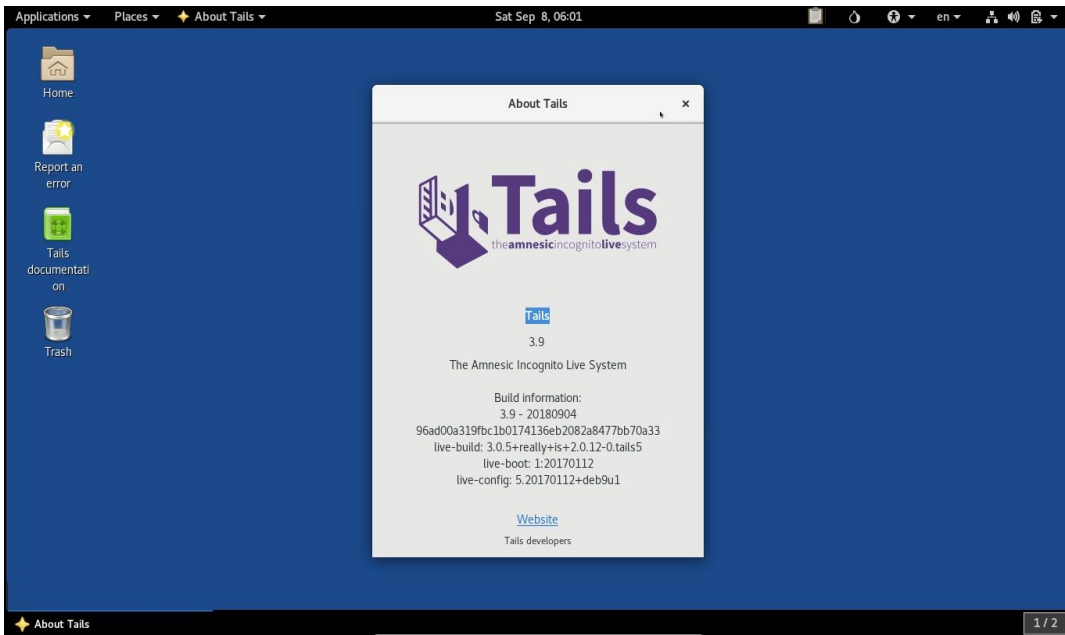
Applications ▾ Places ▾ About Tails ▾ Sat Sep 8, 06:01 en ▾

Home

Report an error

Tails documentation

Trash

About Tails ×

Tails
theamnesicincognitolivesystem

Tails

3.9

The Amnesic Incognito Live System

Build information:
3.9 - 20180904
96ad00a319fbc1b0174136eb2082a8477bb70a33
live-build: 3.0.5+really+is+2.0.12-0.tails5
live-boot: 1:20170112
live-config: 5.20170112+deb9u1

Website

Tails developers

About Tails

1 / 2